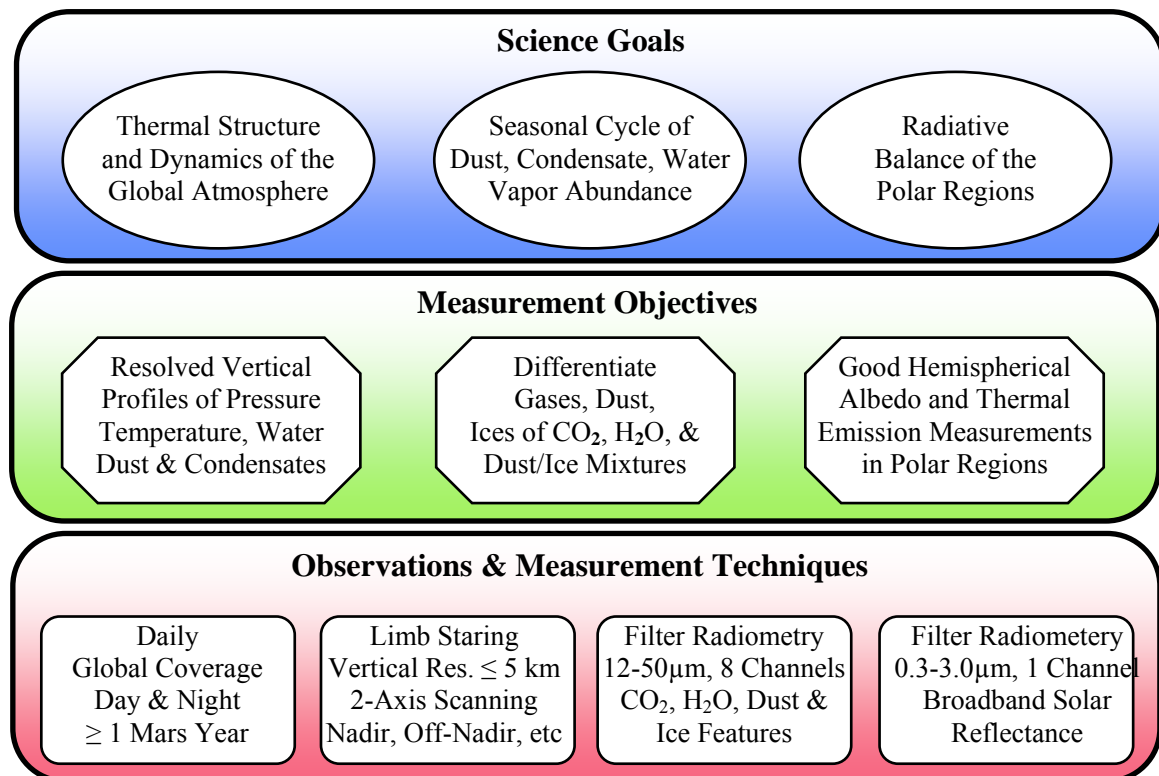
Science Goals

Thermal Structure and Dynamics of the Global Atmosphere

Seasonal Cycle of Dust, Condensate, Water Vapor Abundance

Radiative Balance of the Polar Regions

Measurement Objectives

Resolved Vertical Profiles of Pressure Temperature, Water Dust & Condensates

Differentiate Gases, Dust, Ices of $CO_2$, $H_2O$, & Dust/Ice Mixtures

Good Hemispherical Albedo and Thermal Emission Measurements in Polar Regions

Observations & Measurement Techniques

Daily Global Coverage Day & Night $\geq$ 1 Mars Year

Limb Staring Vertical Res. $\leq$ 5 km 2-Axis Scanning Nadir, Off-Nadir, etc

Filter Radiometry 12-50µm, 8 Channels $CO_2$, $H_2O$, Dust & Ice Features

Filter Radiometery 0.3-3.0µm, 1 Channel Broadband Solar Reflectance